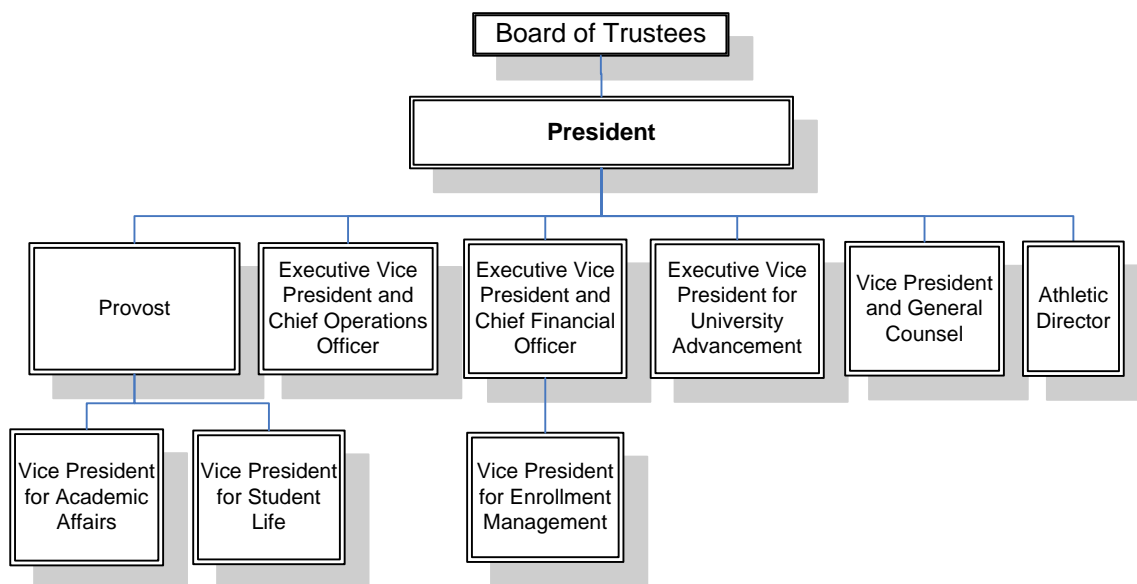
Board of Trustees

President

Provost

Executive Vice President and Chief Operations Officer

Executive Vice President and Chief Financial Officer

Executive Vice President for University Advancement

Vice President and General Counsel

Athletic Director

Vice President for Academic Affairs

Vice President for Student Life

Vice President for Enrollment Management